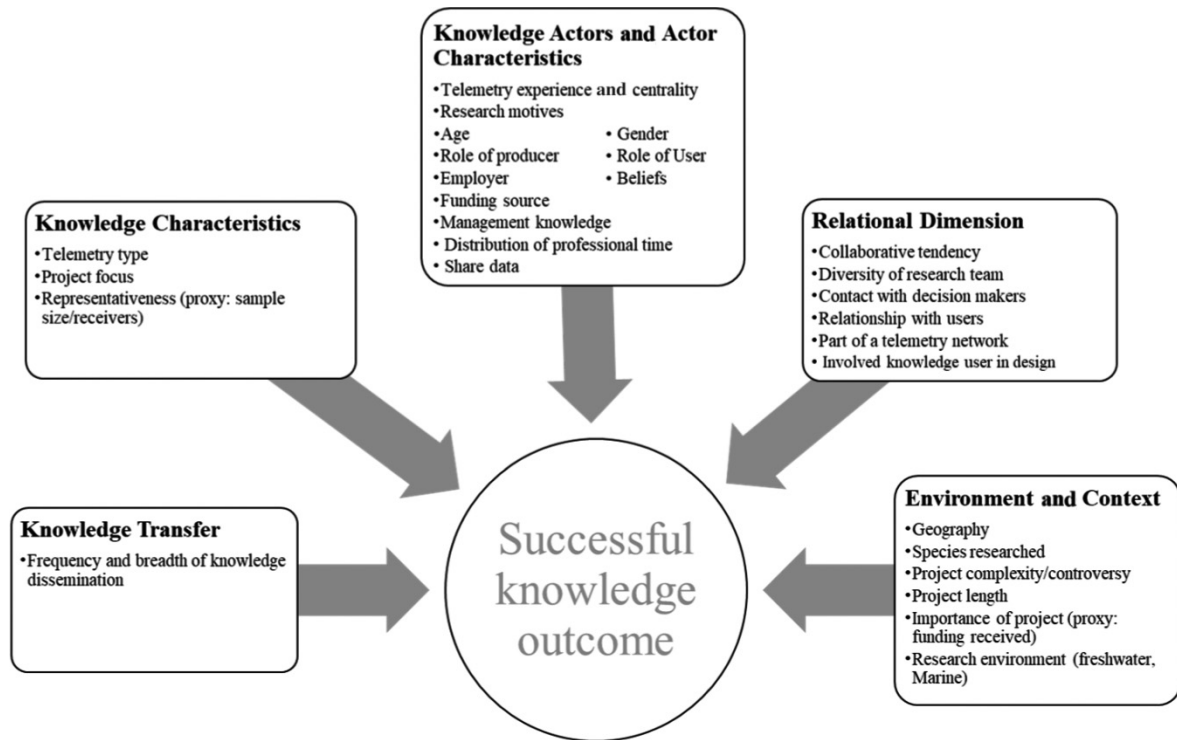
Knowledge Actors and Actor Characteristics
•Telemetry experience and centrality
•Research motives
•Age
• Gender
•Role of producer
•Role of User
•Employer
• Beliefs
•Funding source
•Management knowledge
• Distribution of professional time
• Share data

Knowledge Characteristics
•Telemetry type
•Project focus
•Representativeness (proxy: sample size/receivers)

Relational Dimension
•Collaborative tendency
•Diversity of research team
•Contact with decision makers
•Relationship with users
•Part of a telemetry network
• Involved knowledge user in design

Knowledge Transfer
•Frequency and breadth of knowledge dissemination

Successful knowledge outcome

Environment and Context
•Geography
•Species researched
•Project complexity/controversy
•Project length
•Importance of project (proxy: funding received)
•Research environment (freshwater, Marine)